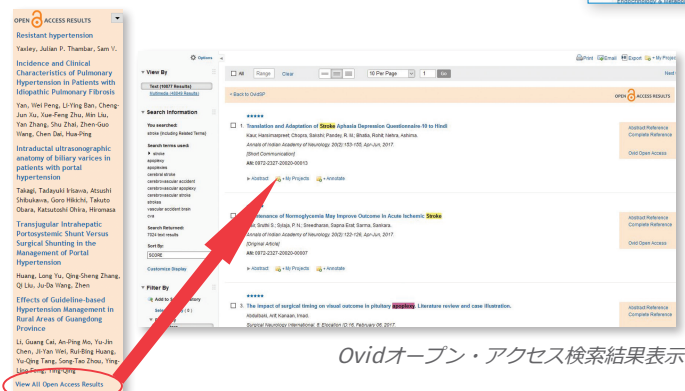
OPEN ACCESS RESULTS

Resistant hypertension
Yaxley, Julian P. Thambar, Sam V.

Incidence and Clinical Characteristics of Pulmonary Hypertension in Patients with Idiopathic Pulmonary Fibrosis
Yan, Wei Peng, Li-Ying Ban, Cheng-Jun Xu, Xue-Feng Zhu, Min Liu, Yan Zhang, Shui Zhai, Zhen-Guo Wang, Chen Dai, Hua-Ping

Intraductal ultrasonographic anatomy of biliary varices in patients with portal hypertension
Takagi, Tadayuki Irisawa, Atsushi Shibukawa, Goro Hikichi, Takuto Obara, Katsutoshi Ohira, Hiromasa

Transjugular Intrahepatic Portosystemic Shunt Versus Surgical Shunting in the Management of Portal Hypertension
Huang, Long Yu, Qing-Sheng Zhang, Qi Liu, Ju-Da Wang, Zhen

Effects of Guideline-based Hypertension Management in Rural Areas of Guangdong Province
Li, Guang Cai, An-Ping Mo, Yu-Jin Chen, Ji-Yan Wei, Rui-Bing Huang, Yu-Qing Tang, Song-Tao Zhou, Ying-Ling Feng, Ying-Qing

View All Open Access Results

Options

View By
Text (16877 Results)

Search Information
You searched:
stroke (Including Related Terms)
Search terms used:
stroke
apoplexy
apoplexies
cerebral stroke
cerebrovascular stroke
cerebrovascular apoplexy
cerebrovascular stroke
strokes
vascular accident brain
cva
Search Returned:
1524 text results
Sort By:
SCORE
Customize Display

Filter By
Add to Search History

All Range Clear 10 Per Page 1 Go
Print Email Export + My Projects
Next
« Back to OvidSP
OPEN ACCESS RESULTS

1. Translation and Adaptation of Stroke Aphasia Depression Questionnaire-10 to Hindi
Kaur, Harsimarpreet; Chopra, Sakshi; Pandey, R. M.; Bhatia, Rohit; Nehra, Ashima.
Annals of Indian Academy of Neurology. 20(2):153-155, Apr-Jun 2017.
[Short Communication]
AN: 0972-2327-20020-00013
Abstract + My Projects + Annotate

Abstract Reference
Complete Reference
Ovid Open Access

2. Maintenance of Normoglycemia May Improve Outcome in Acute Ischemic Stroke
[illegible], Sruthi S.; Sylaja, P. N.; Sreedharan, Sapna Erat; Sarma, Sankara.
Annals of Indian Academy of Neurology. 20(2):122-126, Apr-Jun 2017.
[Original Article]
AN: 0972-2327-20020-00007

Abstract Reference
Complete Reference
Ovid Open Access

3. The impact of surgical timing on visual outcome in pituitary apoplexy: Literature review and case illustration.
Abdallah, Arif Kanaan, Imad.
Surgical Neurology International. 8, Education 10:16, February 06, 2017.

Abstract Reference
Complete Reference

Ovidオープン・アクセス検索結果表示